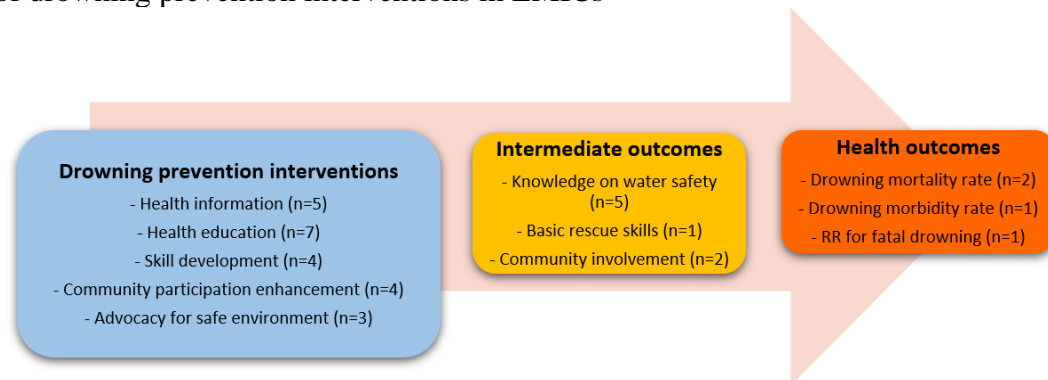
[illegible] drowning prevention interventions in LMICs

**Drowning prevention interventions**
- Health information (n=5)
- Health education (n=7)
- Skill development (n=4)
- Community participation enhancement (n=4)
- Advocacy for safe environment (n=3)

**Intermediate outcomes**
- Knowledge on water safety (n=5)
- Basic rescue skills (n=1)
- Community involvement (n=2)

**Health outcomes**
- Drowning mortality rate (n=2)
- Drowning morbidity rate (n=1)
- RR for fatal drowning (n=1)